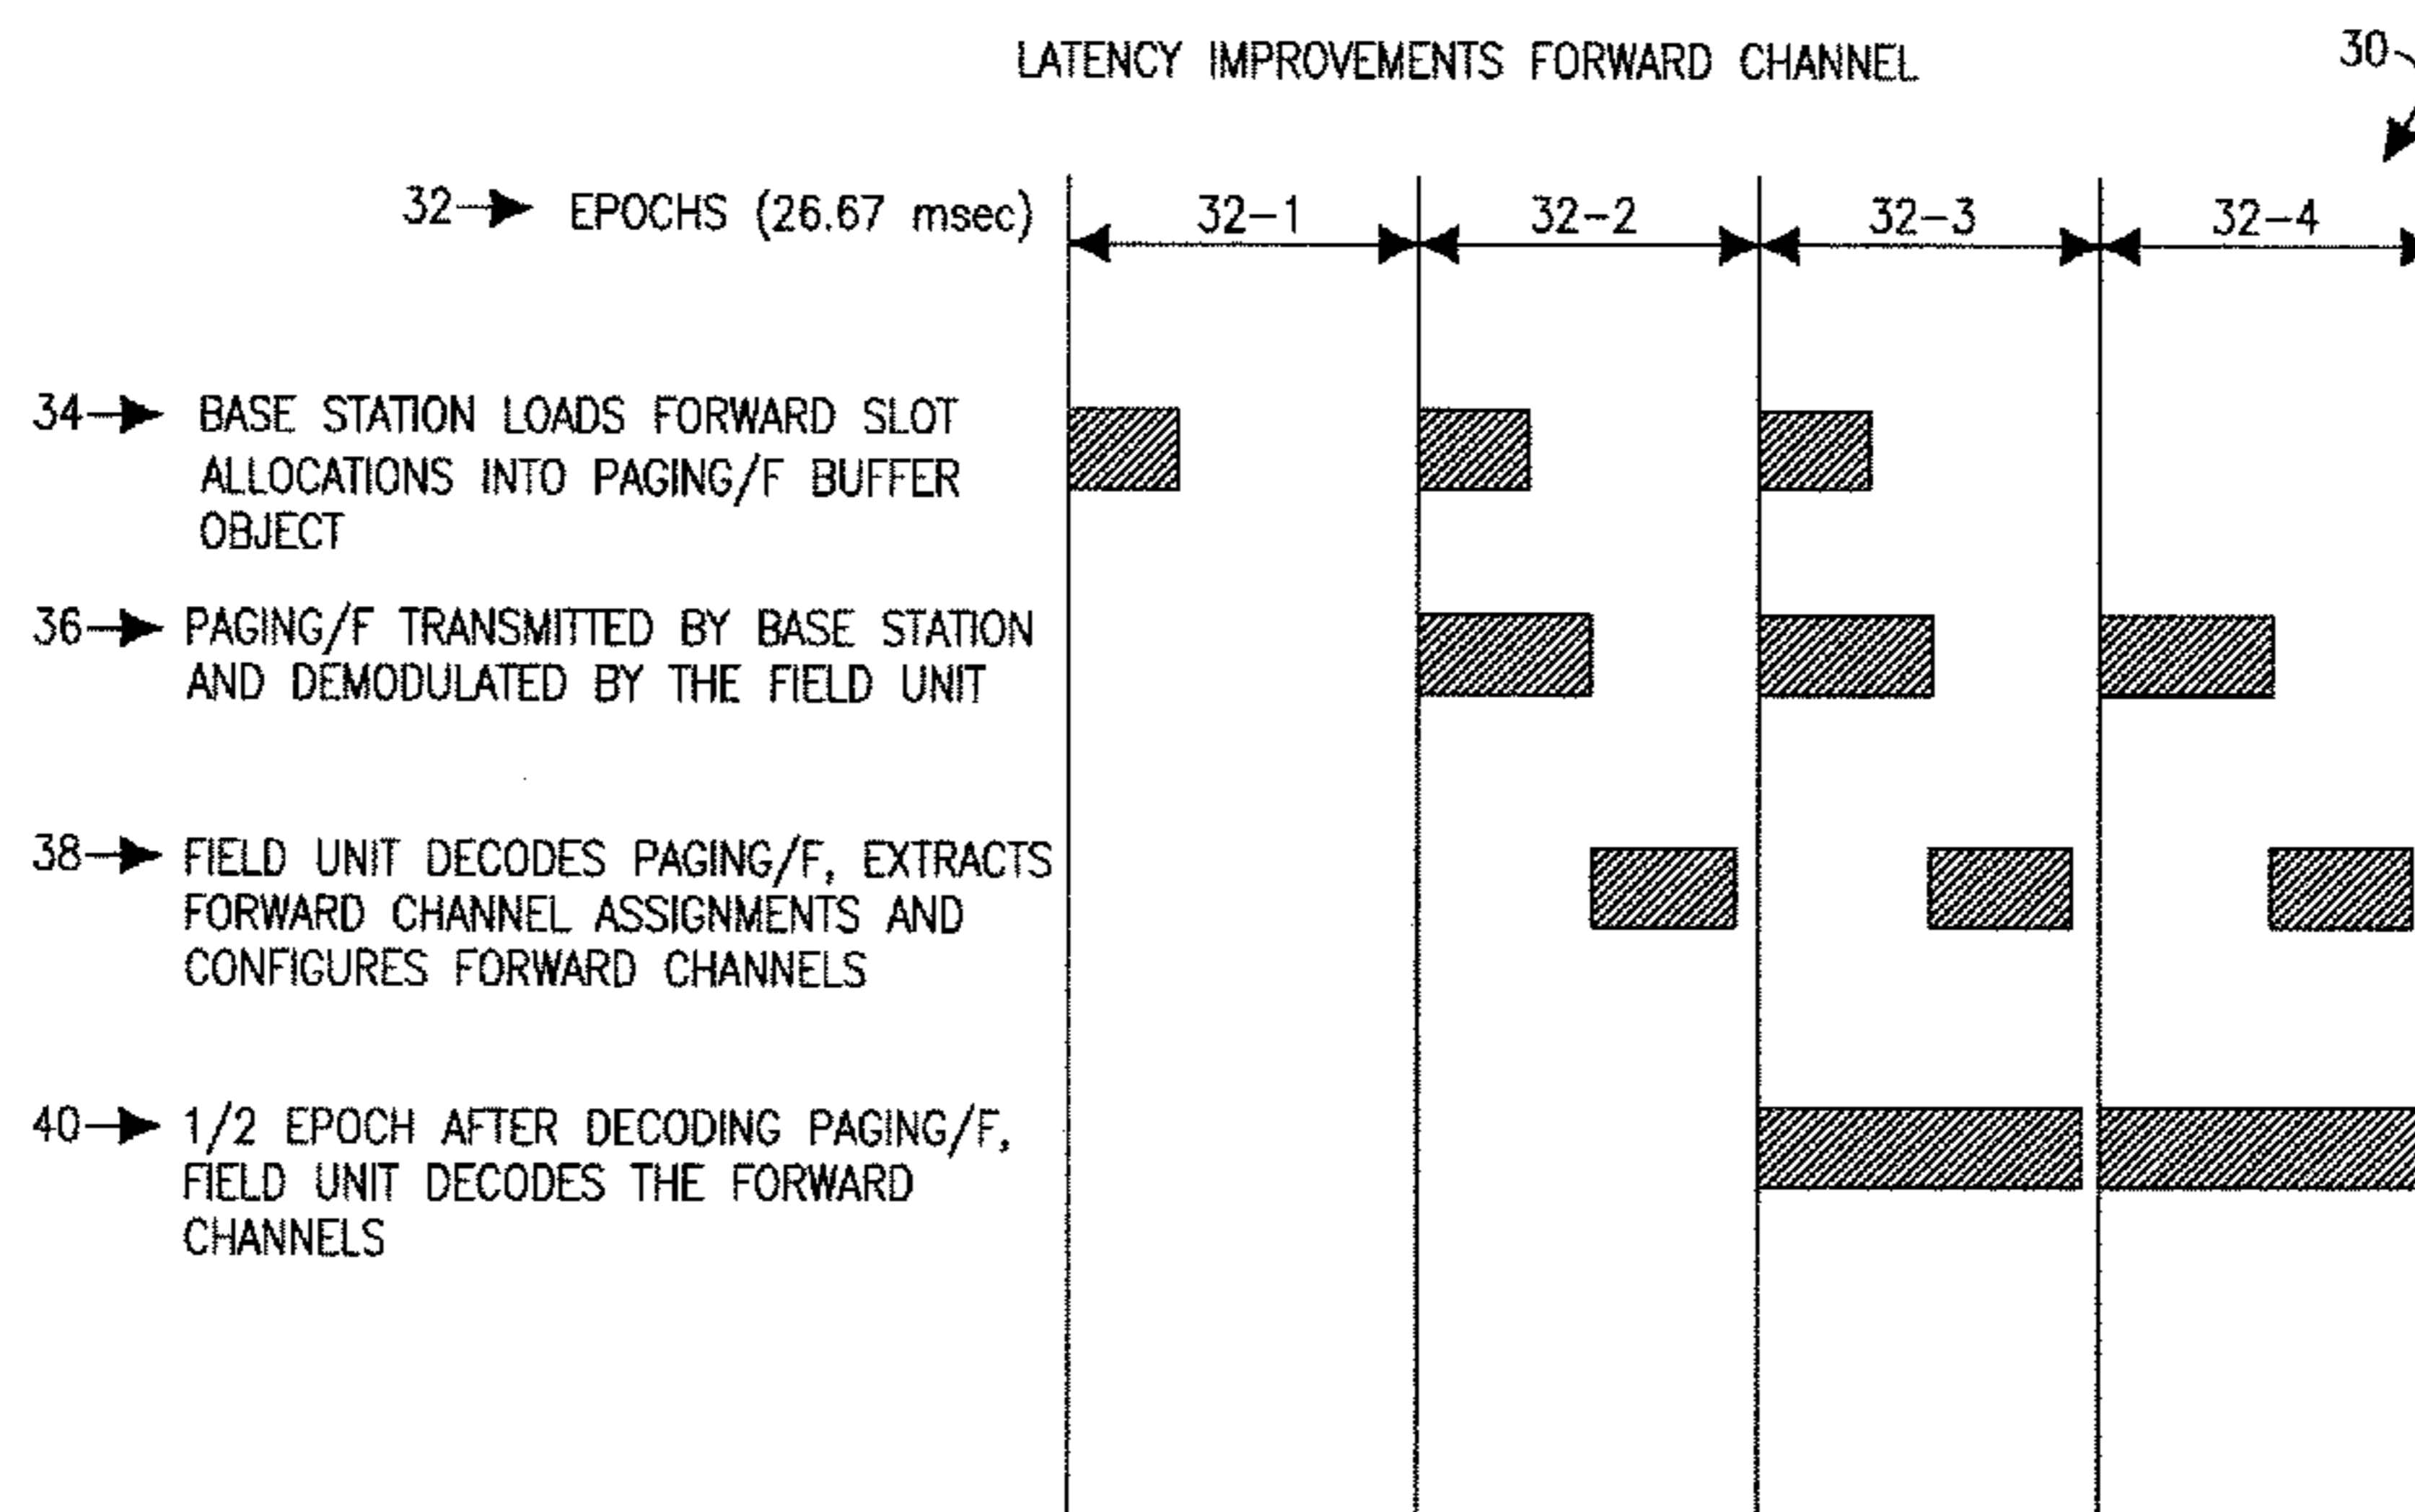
LATENCY IMPROVEMENTS FORWARD CHANNEL

30

32 EPOCHS (26.67 msec)

32–1

32–2

32–3

32–4

34 BASE STATION LOADS FORWARD SLOT ALLOCATIONS INTO PAGING/F BUFFER OBJECT

36 PAGING/F TRANSMITTED BY BASE STATION AND DEMODULATED BY THE FIELD UNIT

38 FIELD UNIT DECODES PAGING/F, EXTRACTS FORWARD CHANNEL ASSIGNMENTS AND CONFIGURES FORWARD CHANNELS

40 1/2 EPOCH AFTER DECODING PAGING/F, FIELD UNIT DECODES THE FORWARD CHANNELS